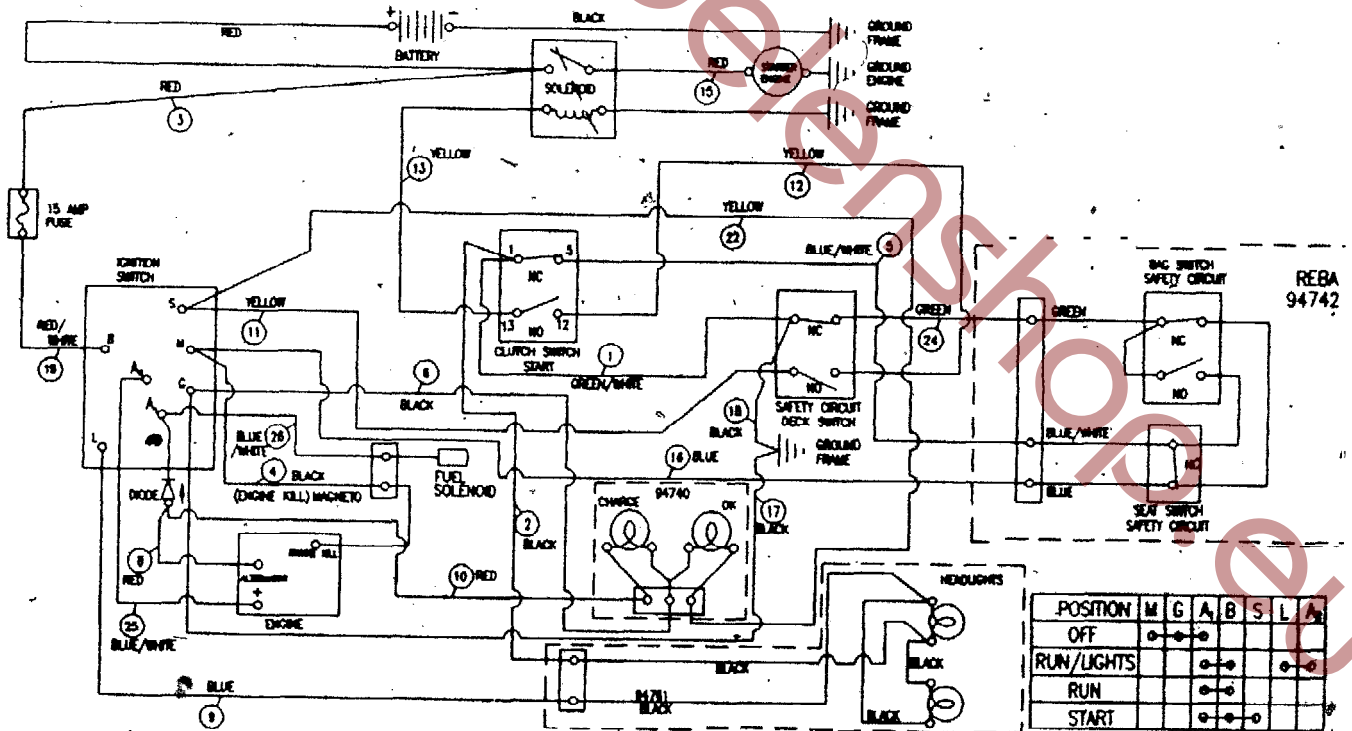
BLACK
RED
BATTERY
GROUND FRAME
RED
SOLENOID
STARTER ENGINE
GROUND ENGINE
15
RED
3
GROUND FRAME
YELLOW
13
YELLOW
12
15 AMP FUSE
YELLOW
22
BLUE/WHITE
5
IGNITION SWITCH
1
5
NC
REBA 94742
BAG SWITCH SAFETY CIRCUIT
S
YELLOW
13
NO
12
GREEN
GREEN
NC
11
CLUTCH SWITCH START
24
NC
RED/WHITE
B
M
1
19
GREEN/WHITE
NO
NO
$A_2$
C
6
BLACK
$A_1$
SAFETY CIRCUIT DECK SWITCH
BLUE/WHITE
18
BLACK
BLUE/WHITE
26
GROUND FRAME
NO
L
4
BLACK
FUEL SOLENOID
16
BLUE
BLUE
(ENGINE KILL) MAGNETO
SEAT SWITCH SAFETY CIRCUIT
DIODE
CHARGE
94740
OK
2
BLACK
17
BLACK
8
ENGINE KILL
RED
ALTERNATOR
+
10
RED
HEADLIGHTS
25
ENGINE
BLUE/WHITE
BLACK
BLACK
BLUE
94711
BLACK
BLACK
9

| POSITION | M | G | $A_1$ | B | S | L | $A_2$ |
|---|---|---|---|---|---|---|---|
| OFF | | | | | | | |
| RUN/LIGHTS | | | | | | | |
| RUN | | | | | | | |
| START | | | | | | | |